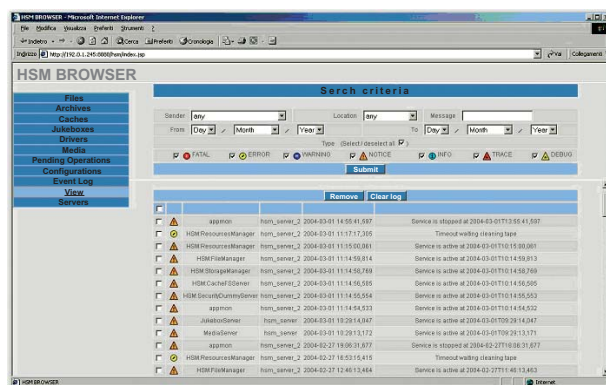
HSM BROWSER - Microsoft Internet Explorer

File Modifica Visualizza Preferiti Strumenti ?

Indietro Cerca Preferiti Cronologia

Indirizzo http://192.0.1.245:8080/hsm/index.jsp Vai Collegamenti

HSM BROWSER

Files
Archives
Caches
Jukeboxes
Drivers
Media
Pending Operations
Configurations
Event Log
View
Servers

Serch criteria

Sender any Location any Message

From Day / Month / Year To Day / Month / Year

Type (Select / deselect all)

FATAL ERROR WARNING NOTICE INFO TRACE DEBUG

Submit

Remove Clear log

| | | | | | |
|---|---|---|---|---|---|
| | | appmon | hsm_server_2 | 2004-03-01 14:55:41,597 | Service is stopped at 2004-03-01T13:55:41,597 |
| | | HSM.ResourcesManager | hsm_server_2 | 2004-03-01 11:17:17,305 | Timeout waiting cleaning tape |
| | | HSM.ResourcesManager | hsm_server_2 | 2004-03-01 11:15:00,061 | Service is active at 2004-03-01T10:15:00,061 |
| | | HSM.FileManager | hsm_server_2 | 2004-03-01 11:14:59,813 | Service is active at 2004-03-01T10:14:59,813 |
| | | HSM.StorageManager | hsm_server_2 | 2004-03-01 11:14:58,769 | Service is active at 2004-03-01T10:14:58,769 |
| | | HSM.CacheFSServer | hsm_server_2 | 2004-03-01 11:14:56,505 | Service is active at 2004-03-01T10:14:56,505 |
| | | HSM.SecurityDummyServer | hsm_server_2 | 2004-03-01 11:14:55,553 | Service is active at 2004-03-01T10:14:55,553 |
| | | appmon | hsm_server_2 | 2004-03-01 11:14:54,532 | Service is active at 2004-03-01T10:14:54,532 |
| | | JukeboxServer | hsm_server | 2004-03-01 10:29:14,047 | Service is active at 2004-03-01T09:29:14,047 |
| | | MediaServer | hsm_server | 2004-03-01 10:29:13,172 | Service is active at 2004-03-01T09:29:13,171 |
| | | appmon | hsm_server_2 | 2004-02-27 19:06:31,677 | Service is stopped at 2004-02-27T18:06:31,677 |
| | | HSM.ResourcesManager | hsm_server_2 | 2004-02-27 16:53:15,415 | Timeout waiting cleaning tape |
| | | HSM.FileManager | hsm_server_2 | 2004-02-27 12:48:13,464 | Service is active at 2004-02-27T11:48:13,463 |

HSM BROWSER Internet